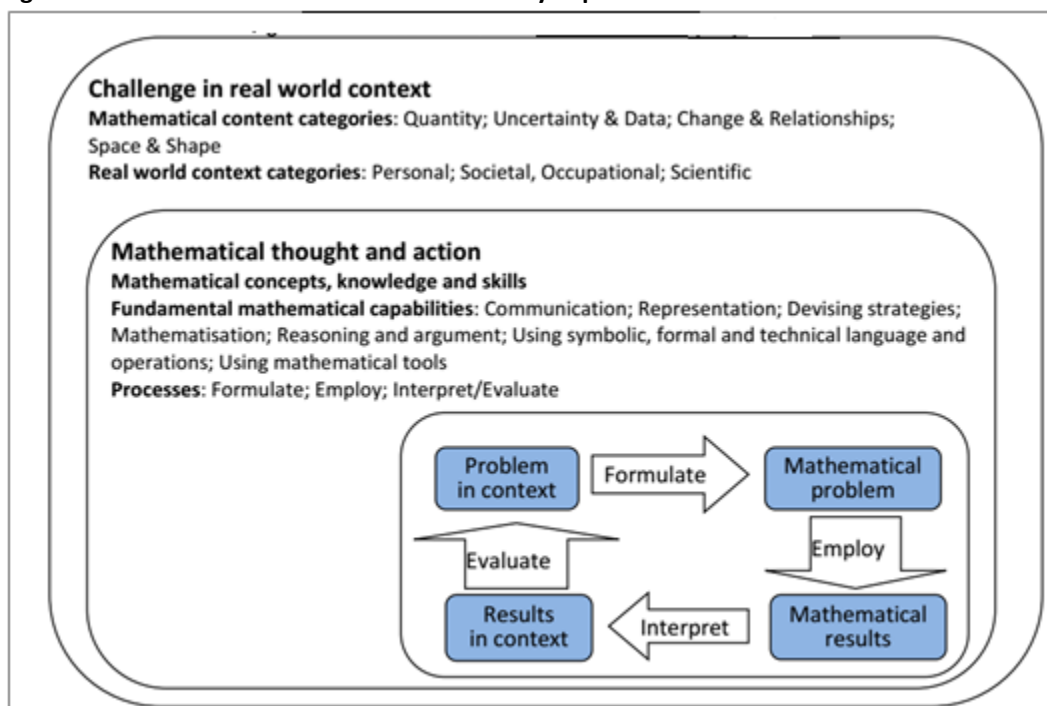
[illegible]

**Challenge in real world context**

**Mathematical content categories**: Quantity; Uncertainty & Data; Change & Relationships; Space & Shape

**Real world context categories**: Personal; Societal, Occupational; Scientific

**Mathematical thought and action**

**Mathematical concepts, knowledge and skills**

**Fundamental mathematical capabilities**: Communication; Representation; Devising strategies; Mathematisation; Reasoning and argument; Using symbolic, formal and technical language and operations; Using mathematical tools

**Processes**: Formulate; Employ; Interpret/Evaluate

Problem in context

Formulate

Mathematical problem

Employ

Mathematical results

Interpret

Results in context

Evaluate